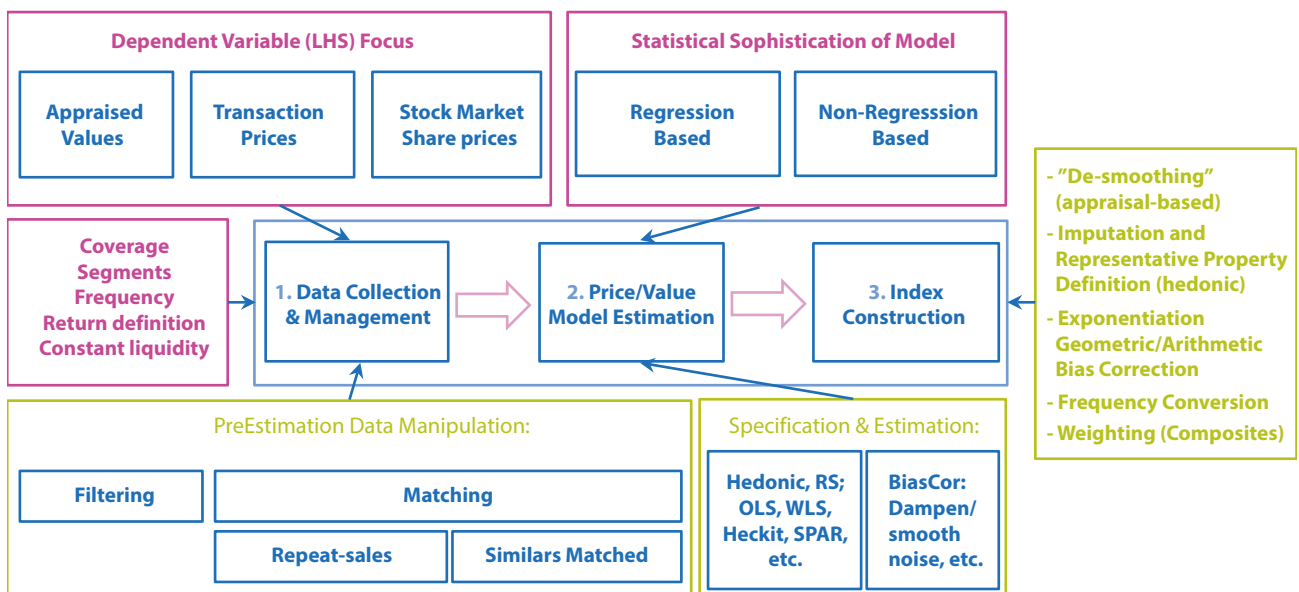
Dependent Variable (LHS) Focus

Appraised Values

Transaction Prices

Stock Market Share prices

Statistical Sophistication of Model

Regression Based

Non-Regresssion Based

Coverage
Segments
Frequency
Return definition
Constant liquidity

1. Data Collection & Management

2. Price/Value Model Estimation

3. Index Construction

- "De-smoothing" (appraisal-based)
- Imputation and Representative Property Definition (hedonic)
- Exponentiation Geometric/Arithmetic Bias Correction
- Frequency Conversion
- Weighting (Composites)

PreEstimation Data Manipulation:

Filtering

Matching

Repeat-sales

Similars Matched

Specification & Estimation:

Hedonic, RS; OLS, WLS, Heckit, SPAR, etc.

BiasCor: Dampen/ smooth noise, etc.